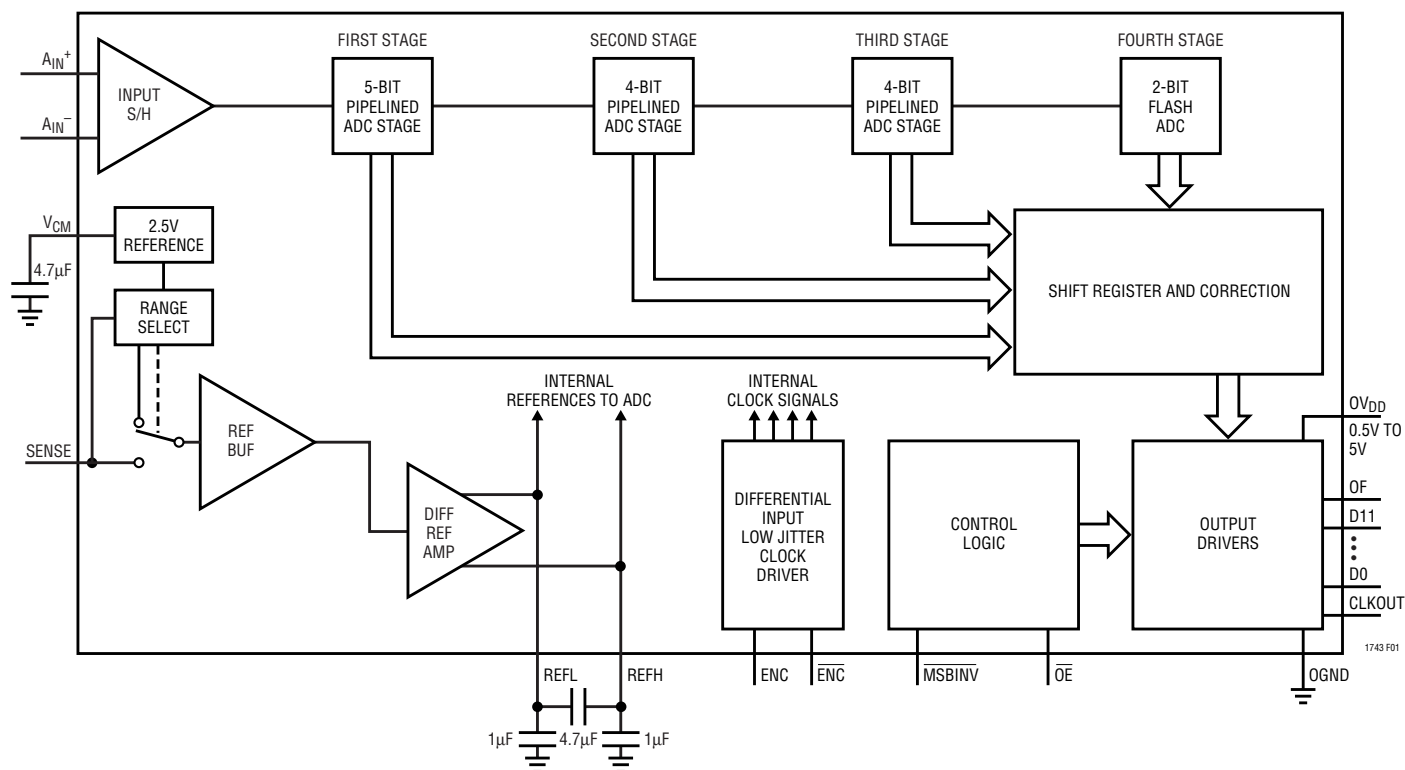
$A_{IN}^+$
$A_{IN}^-$
INPUT S/H

FIRST STAGE
5-BIT PIPELINED ADC STAGE

SECOND STAGE
4-BIT PIPELINED ADC STAGE

THIRD STAGE
4-BIT PIPELINED ADC STAGE

FOURTH STAGE
2-BIT FLASH ADC

$V_{CM}$
4.7μF
2.5V REFERENCE
RANGE SELECT

SHIFT REGISTER AND CORRECTION

SENSE
REF BUF
DIFF REF AMP

INTERNAL REFERENCES TO ADC

INTERNAL CLOCK SIGNALS

DIFFERENTIAL INPUT LOW JITTER CLOCK DRIVER

CONTROL LOGIC

OUTPUT DRIVERS

$OV_{DD}$
0.5V TO 5V
OF
D11
D0
CLKOUT

1743 F01

REFL
REFH
1μF
4.7μF
1μF

ENC
$\overline{ENC}$
$\overline{MSBINV}$
$\overline{OE}$
OGND